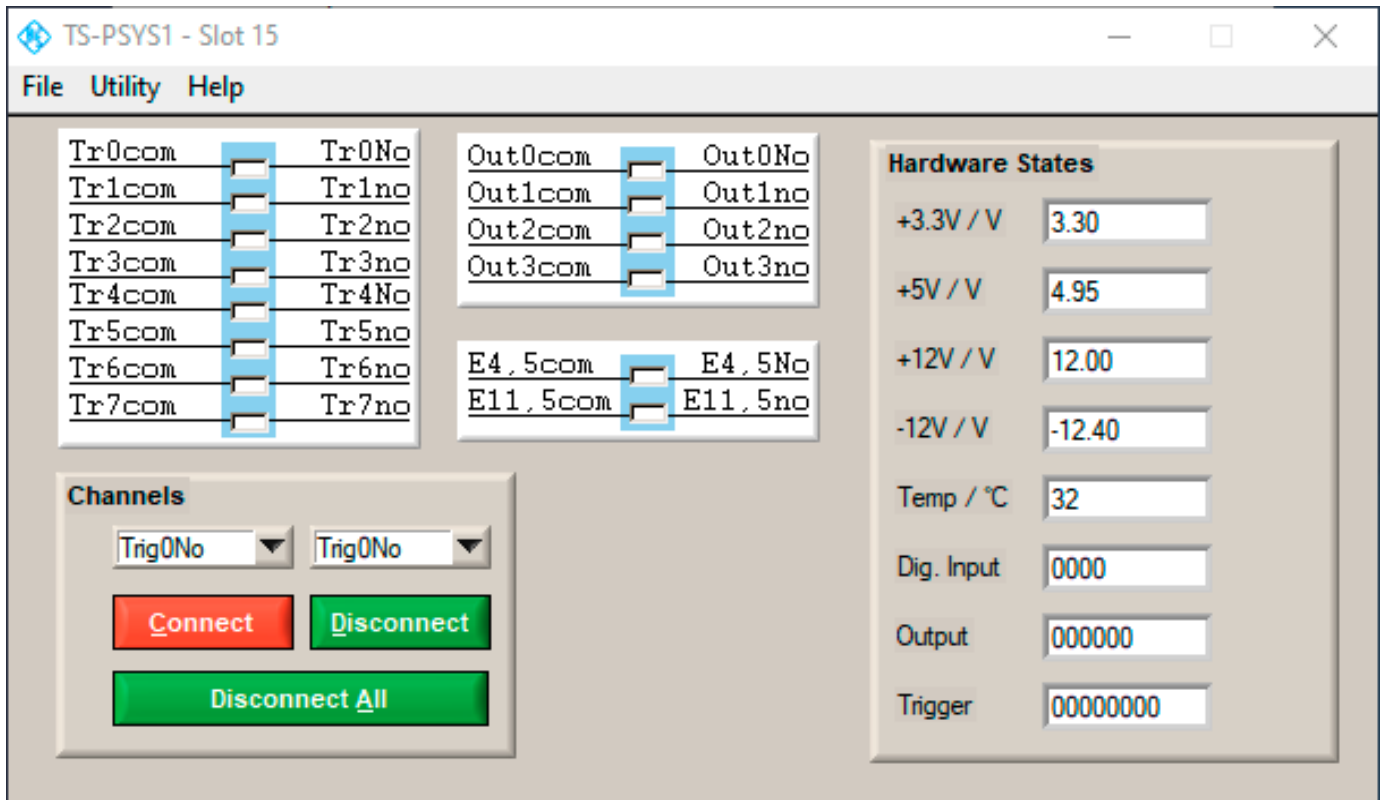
TS-PSYS1 - Slot 15

File Utility Help

Tr0com Tr0No
Tr1com Tr1no
Tr2com Tr2no
Tr3com Tr3no
Tr4com Tr4No
Tr5com Tr5no
Tr6com Tr6no
Tr7com Tr7no

Out0com Out0No
Out1com Out1no
Out2com Out2no
Out3com Out3no

E4,5com E4,5No
E11,5com E11,5no

Channels

Trig0No Trig0No

Connect Disconnect

Disconnect All

Hardware States

| | |
|---|---|
| +3.3V / V | 3.30 |
| +5V / V | 4.95 |
| +12V / V | 12.00 |
| -12V / V | -12.40 |
| Temp / ℃ | 32 |
| Dig. Input | 0000 |
| Output | 000000 |
| Trigger | 00000000 |